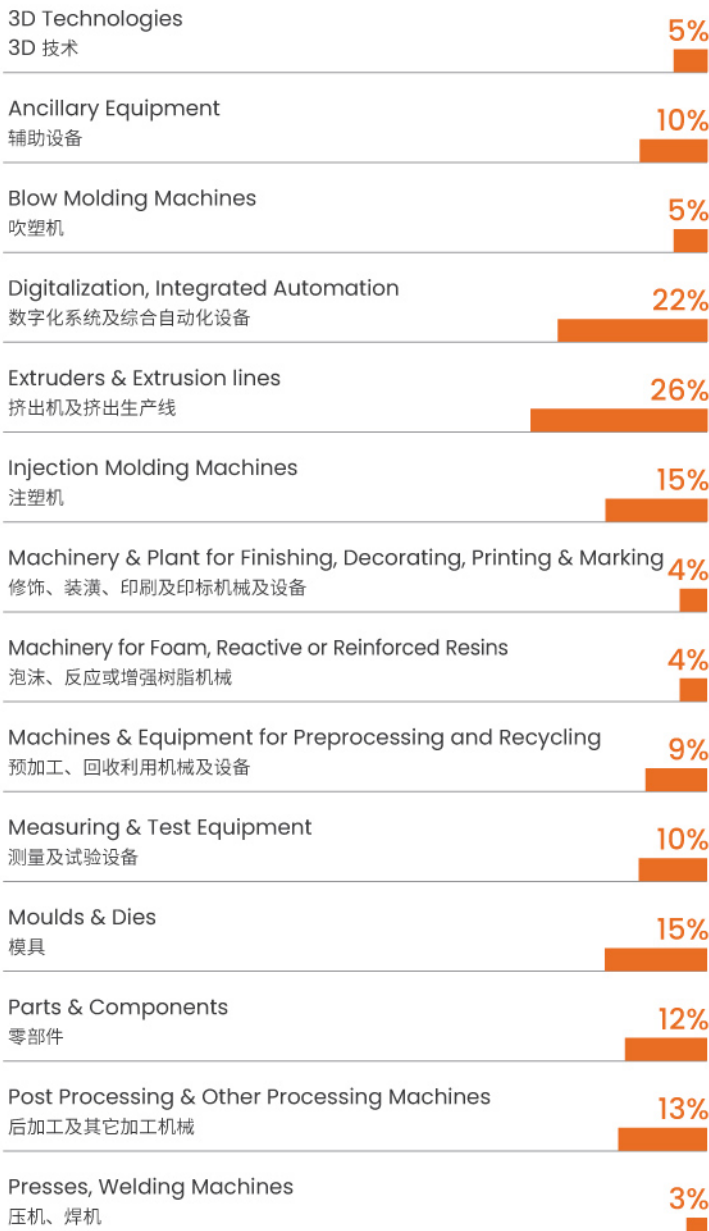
3D Technologies
3D 技术
5%

Ancillary Equipment
辅助设备
10%

Blow Molding Machines
吹塑机
5%

Digitalization, Integrated Automation
数字化系统及综合自动化设备
22%

Extruders & Extrusion lines
挤出机及挤出生产线
26%

Injection Molding Machines
注塑机
15%

Machinery & Plant for Finishing, Decorating, Printing & Marking
修饰、装潢、印刷及印标机械及设备
4%

Machinery for Foam, Reactive or Reinforced Resins
泡沫、反应或增强树脂机械
4%

Machines & Equipment for Preprocessing and Recycling
预加工、回收利用机械及设备
9%

Measuring & Test Equipment
测量及试验设备
10%

Moulds & Dies
模具
15%

Parts & Components
零部件
12%

Post Processing & Other Processing Machines
后加工及其它加工机械
13%

Presses, Welding Machines
压机、焊机
3%